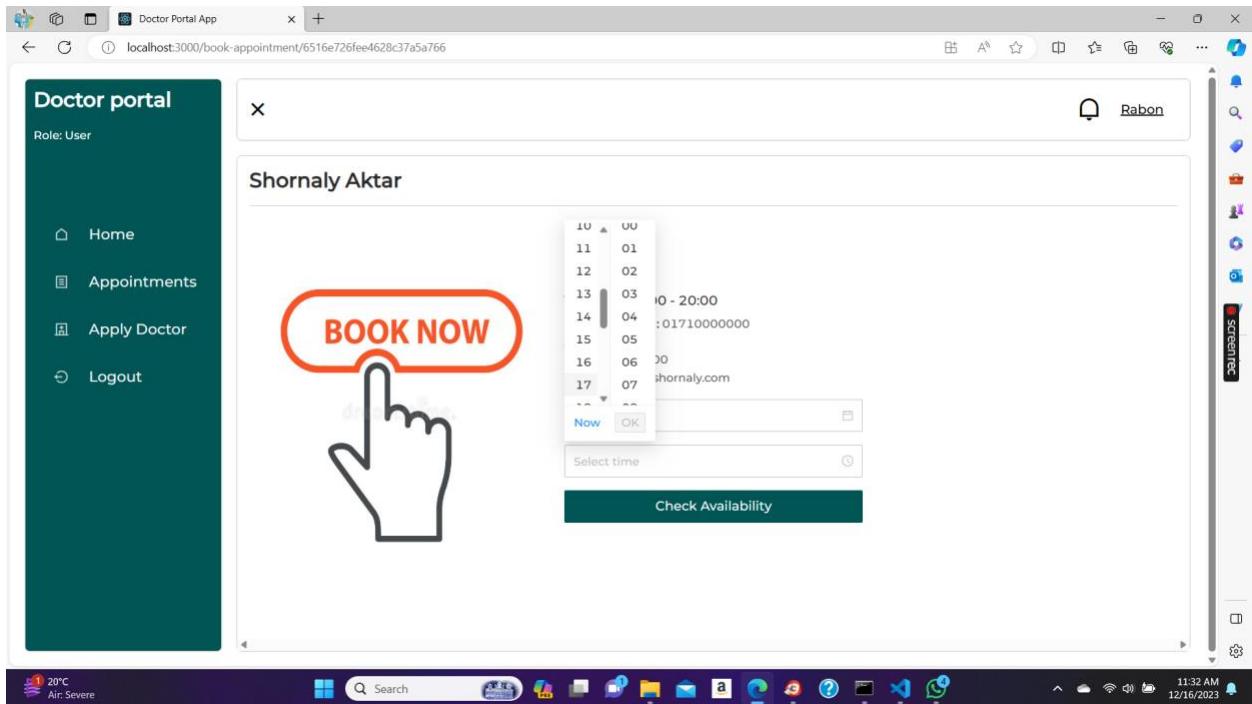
Doctor Portal App

localhost:3000/book-appointment/6516e726fee4628c37a5a766

Doctor portal
Role: User

Home
Appointments
Apply Doctor
Logout

Rabon

Shornaly Aktar

BOOK NOW

| 10 | 00 |
|---|---|
| 11 | 01 |
| 12 | 02 |
| 13 | 03 |
| 14 | 04 |
| 15 | 05 |
| 16 | 06 |
| 17 | 07 |

Now OK

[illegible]0 - 20:00
:01710000000
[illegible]0
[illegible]shornaly.com

Select time

Check Availability

screenrec

20°C
Air: Severe

Search

11:32 AM
12/16/2023